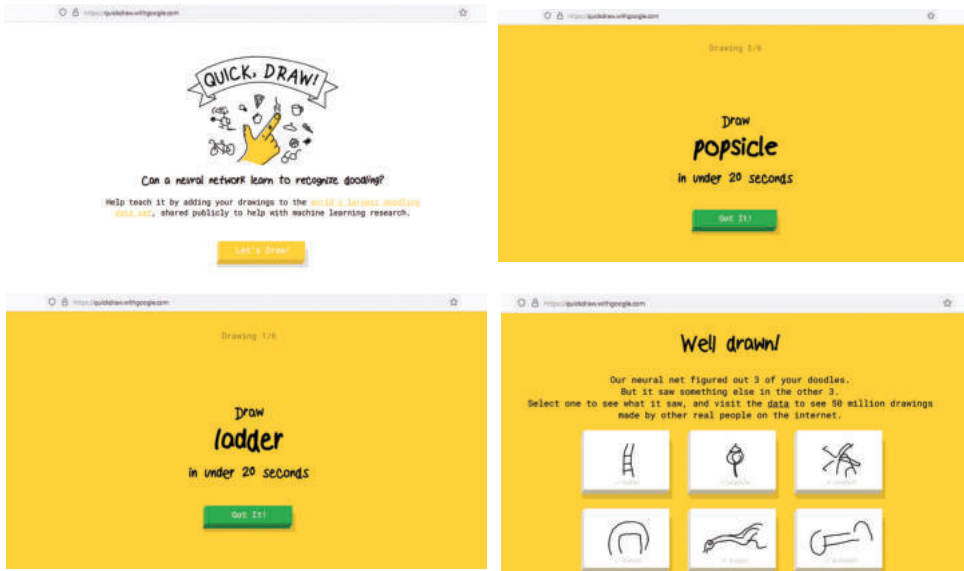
https://quickdraw.withgoogle.com

QUICK, DRAW!

Can a neural network learn to recognize doodling?

Help teach it by adding your drawings to the world's largest doodling data set, shared publicly to help with machine learning research.

Let's Draw!

https://quickdraw.withgoogle.com

Drawing 2/6

Draw
popsicle
in under 20 seconds

Got It!

https://quickdraw.withgoogle.com

Drawing 1/6

Draw
ladder
in under 20 seconds

Got It!

https://quickdraw.withgoogle.com

Well drawn!

Our neural net figured out 3 of your doodles.
But it saw something else in the other 3.
Select one to see what it saw, and visit the data to see 50 million drawings made by other real people on the internet.

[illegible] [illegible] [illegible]

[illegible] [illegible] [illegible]